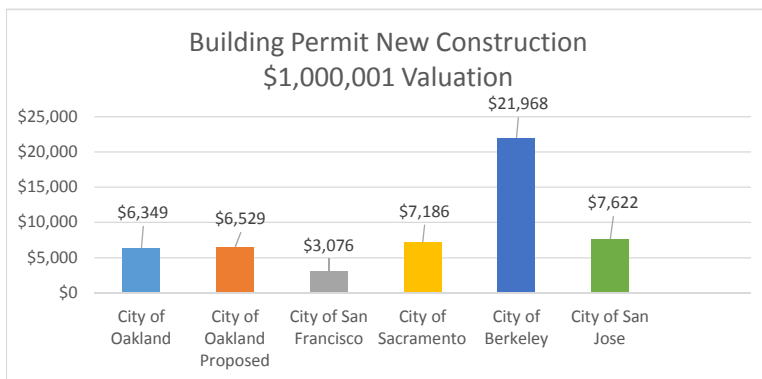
Building Permit New Construction
$1,000,001 Valuation

$25,000
$20,000
$15,000
$10,000
$5,000
$0

$6,349
$6,529
$3,076
$7,186
$21,968
$7,622

City of Oakland
City of Oakland Proposed
City of San Francisco
City of Sacramento
City of Berkeley
City of San Jose